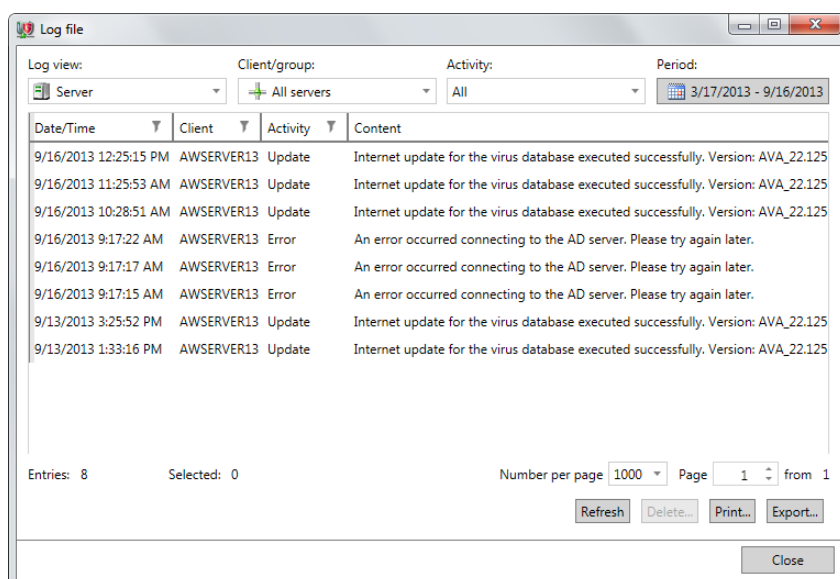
Log file

Log view: Server

Client/group: All servers

Activity: All

Period: 3/17/2013 - 9/16/2013

| Date/Time | Client | Activity | Content |
|---|---|---|---|
| 9/16/2013 12:25:15 PM | AWSERVER13 | Update | Internet update for the virus database executed successfully. Version: AVA_22.125 |
| 9/16/2013 11:25:53 AM | AWSERVER13 | Update | Internet update for the virus database executed successfully. Version: AVA_22.125 |
| 9/16/2013 10:28:51 AM | AWSERVER13 | Update | Internet update for the virus database executed successfully. Version: AVA_22.125 |
| 9/16/2013 9:17:22 AM | AWSERVER13 | Error | An error occurred connecting to the AD server. Please try again later. |
| 9/16/2013 9:17:17 AM | AWSERVER13 | Error | An error occurred connecting to the AD server. Please try again later. |
| 9/16/2013 9:17:15 AM | AWSERVER13 | Error | An error occurred connecting to the AD server. Please try again later. |
| 9/13/2013 3:25:52 PM | AWSERVER13 | Update | Internet update for the virus database executed successfully. Version: AVA_22.125 |
| 9/13/2013 1:33:16 PM | AWSERVER13 | Update | Internet update for the virus database executed successfully. Version: AVA_22.125 |

Entries: 8 Selected: 0

Number per page 1000 Page 1 from 1

Refresh Delete... Print... Export...

Close